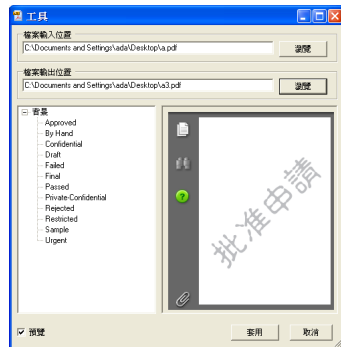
工具

檔案輸入位置
C:\Documents and Settings\ada\Desktop\a.pdf
瀏覽

檔案輸出位置
C:\Documents and Settings\ada\Desktop\a3.pdf
瀏覽

⊟ 答案
Approved
By Hand
Confidential
Draft
Failed
Final
Passed
Private-Confidential
Rejected
Restricted
Sample
Urgent

批准申請

☑ 預覽
套用
取消